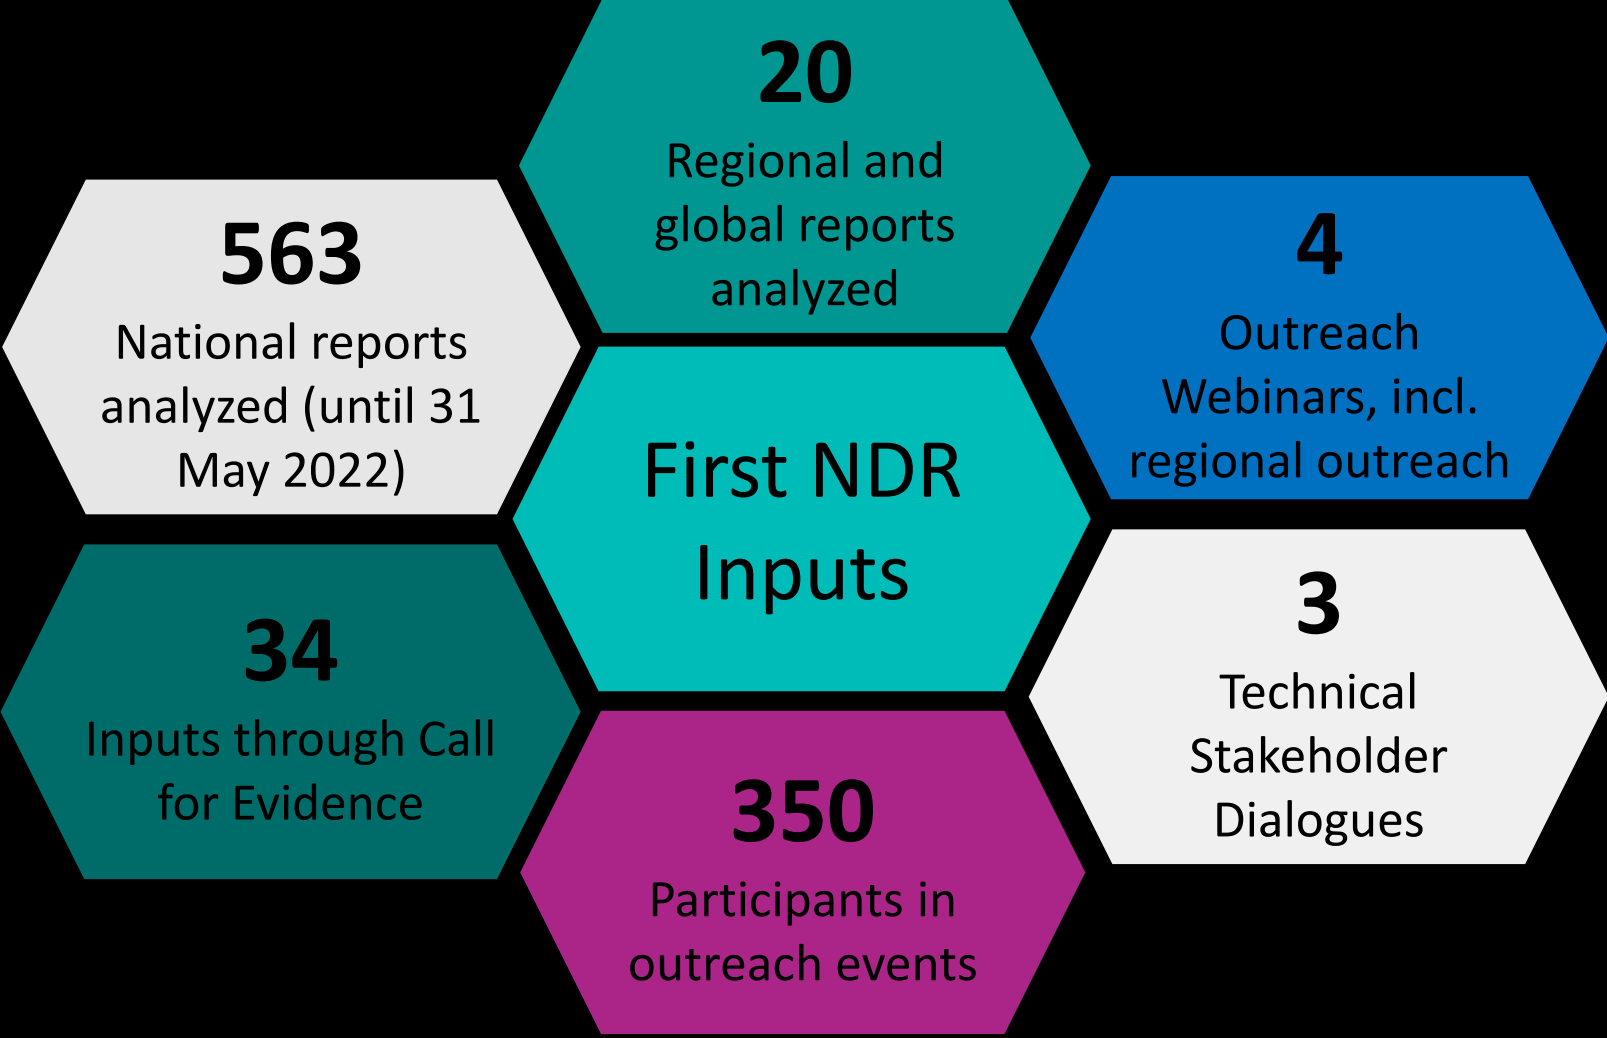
20
Regional and global reports analyzed

563
National reports analyzed (until 31 May 2022)

4
Outreach Webinars, incl. regional outreach

First NDR Inputs

34
Inputs through Call for Evidence

3
Technical Stakeholder Dialogues

350
Participants in outreach events